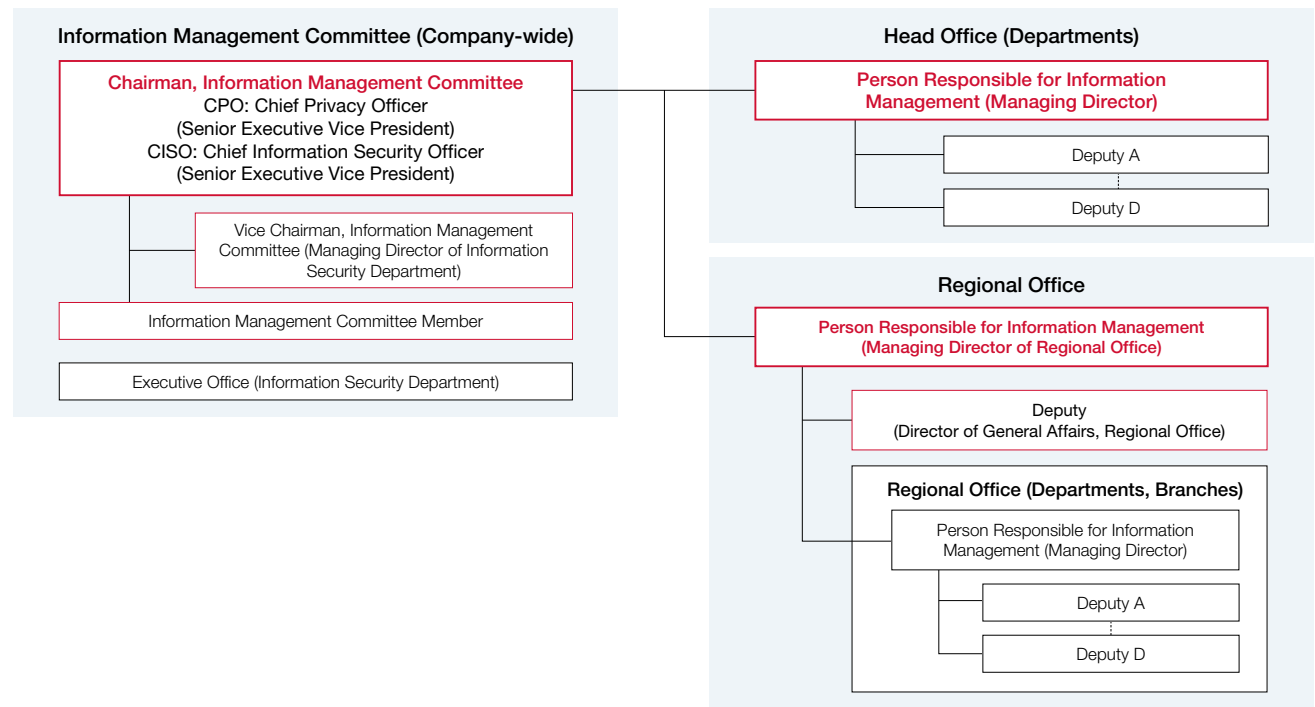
Information Management Committee (Company-wide)

Chairman, Information Management Committee
CPO: Chief Privacy Officer
(Senior Executive Vice President)
CISO: Chief Information Security Officer
(Senior Executive Vice President)

Vice Chairman, Information Management Committee (Managing Director of Information Security Department)

Information Management Committee Member

Executive Office (Information Security Department)

Head Office (Departments)

Person Responsible for Information Management (Managing Director)

Deputy A

Deputy D

Regional Office

Person Responsible for Information Management (Managing Director of Regional Office)

Deputy
(Director of General Affairs, Regional Office)

Regional Office (Departments, Branches)

Person Responsible for Information Management (Managing Director)

Deputy A

Deputy D